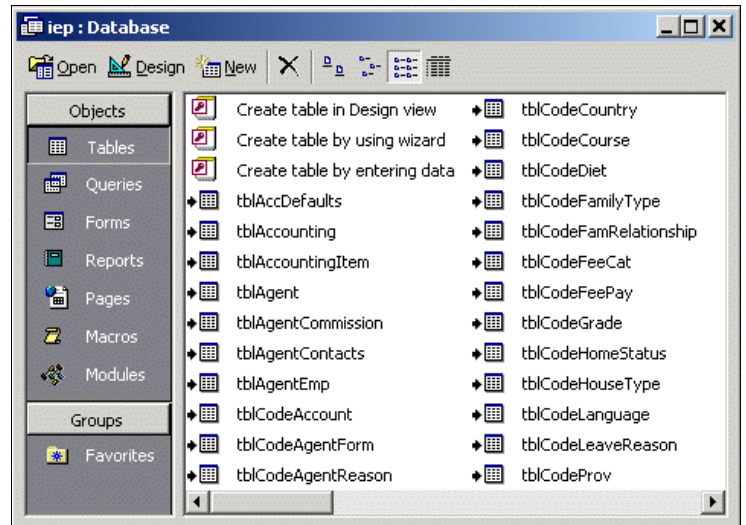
iep : Database

Open Design New

Objects
Tables
Queries
Forms
Reports
Pages
Macros
Modules
Groups
Favorites

Create table in Design view
Create table by using wizard
Create table by entering data
tblAccDefaults
tblAccounting
tblAccountingItem
tblAgent
tblAgentCommission
tblAgentContacts
tblAgentEmp
tblCodeAccount
tblCodeAgentForm
tblCodeAgentReason

tblCodeCountry
tblCodeCourse
tblCodeDiet
tblCodeFamilyType
tblCodeFamRelationship
tblCodeFeeCat
tblCodeFeePay
tblCodeGrade
tblCodeHomeStatus
tblCodeHouseType
tblCodeLanguage
tblCodeLeaveReason
tblCodeProv